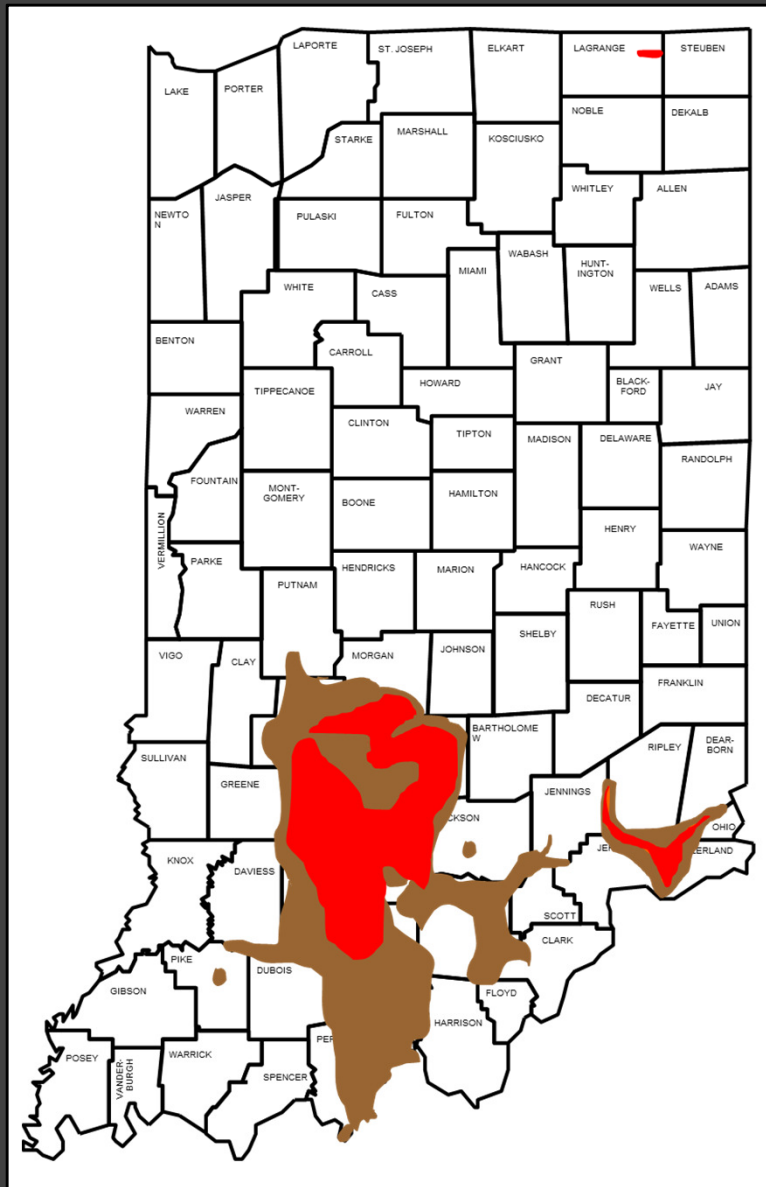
LAPORTE
ST. JOSEPH
ELKART
LAGRANGE
STEUBEN
LAKE
PORTER
NOBLE
DEKALB
STARKE
MARSHALL
KOSCIUSKO
WHITLEY
ALLEN
NEWTON
JASPER
PULASKI
FULTON
WABASH
HUNTINGTON
MIAMI
WHITE
CASS
WELLS
ADAMS
BENTON
CARROLL
GRANT
BLACKFORD
JAY
HOWARD
TIPPECANOE
WARREN
CLINTON
TIPTON
MADISON
DELAWARE
RANDOLPH
FOUNTAIN
MONTGOMERY
BOONE
HAMILTON
VERMILLION
HENRY
WAYNE
PARKE
HENDRICKS
MARION
HANCOCK
PUTNAM
RUSH
FAYETTE
UNION
SHELBY
VIGO
CLAY
MORGAN
JOHNSON
FRANKLIN
DECATUR
BARTHOLOMEW
SULLIVAN
RIPLEY
DEARBORN
GREENE
JENNINGS
CKSON
OHIO
JE
ERLAND
KNOX
DAVIESS
SCOTT
CLARK
PIKE
DUBOIS
GIBSON
FLOYD
HARRISON
POSEY
VANDERBURGH
WARRICK
PE
SPENCER